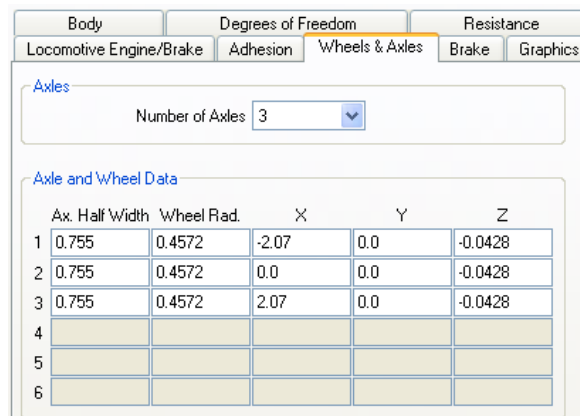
Body | Degrees of Freedom | Resistance
Locomotive Engine/Brake | Adhesion | Wheels & Axles | Brake | Graphics

Axles

Number of Axles 3

Axle and Wheel Data

| | Ax. Half Width | Wheel Rad. | X | Y | Z |
|---|---|---|---|---|---|
| 1 | 0.755 | 0.4572 | -2.07 | 0.0 | -0.0428 |
| 2 | 0.755 | 0.4572 | 0.0 | 0.0 | -0.0428 |
| 3 | 0.755 | 0.4572 | 2.07 | 0.0 | -0.0428 |
| 4 | | | | | |
| 5 | | | | | |
| 6 | | | | | |